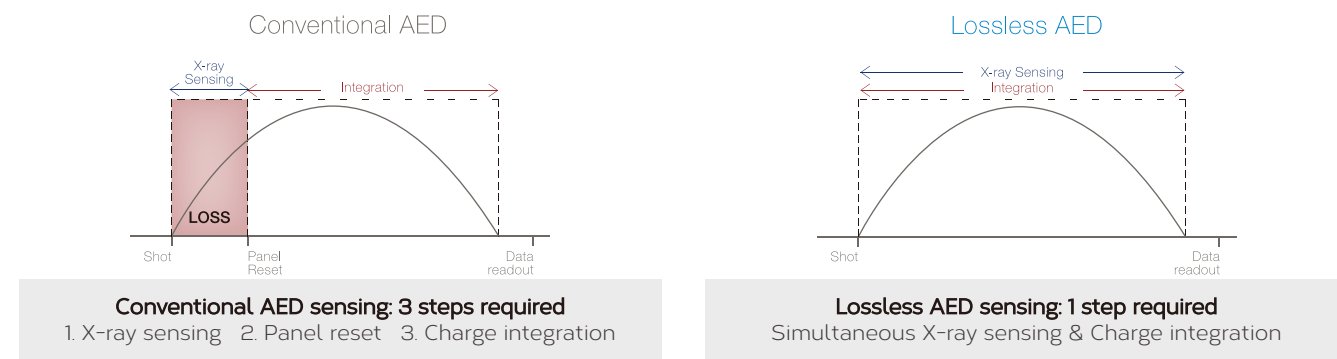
Conventional AED

X-ray Sensing

Integration

LOSS

Shot

Panel Reset

Data readout

Conventional AED sensing: 3 steps required

1. X-ray sensing 2. Panel reset 3. Charge integration

Lossless AED

X-ray Sensing

Integration

Shot

Data readout

Lossless AED sensing: 1 step required

Simultaneous X-ray sensing & Charge integration